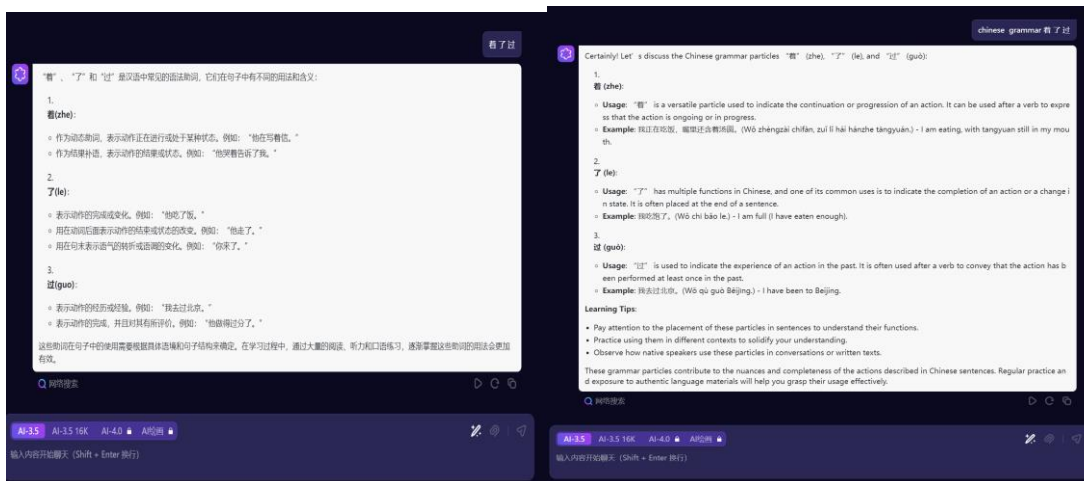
着了过

"着"、"了"和"过"是汉语中常见的语法助词，它们在句子中有不同的用法和含义：

1.
着(zhe)：

◦ 作为动态助词，表示动作正在进行或处于某种状态。例如："他在写着信。"
◦ 作为结果补语，表示动作的结果或状态。例如："他笑着告诉了我。"

2.
了(le)：

◦ 表示动作的完成或变化。例如："他吃了饭。"
◦ 用在动词后面表示动作的结果或状态的改变。例如："他走了。"
◦ 用在句末表示语气的转折或语调的变化。例如："你来了。"

3.
过(guo)：

◦ 表示动作的经历或经验。例如："我去过北京。"
◦ 表示动作的完成，并且对其有所评价。例如："他做得过分了。"

这些助词在句子中的使用需要根据具体语境和句子结构来确定。在学习过程中，通过大量的阅读、听力和口语练习，逐渐掌握这些助词的用法会更加有效。

网络搜索

AI-3.5 AI-3.5 16K AI-4.0 AI绘画

输入内容开始聊天 (Shift + Enter 换行)

chinese grammar 着 了 过

Certainly! Let's discuss the Chinese grammar particles "着" (zhe), "了" (le), and "过" (guò):

1.
着 (zhe):

◦ Usage: "着" is a versatile particle used to indicate the continuation or progression of an action. It can be used after a verb to express that the action is ongoing or in progress.
◦ Example: 我正在吃饭，嘴里还含着汤圆。(Wǒ zhèngzài chīfàn, zuǐ lǐ hái hánzhe tāngyuán.) - I am eating, with tangyuan still in my mouth.

2.
了 (le):

◦ Usage: "了" has multiple functions in Chinese, and one of its common uses is to indicate the completion of an action or a change in state. It is often placed at the end of a sentence.
◦ Example: 我吃饱了。(Wǒ chī bǎo le.) - I am full (I have eaten enough).

3.
过 (guò):

◦ Usage: "过" is used to indicate the experience of an action in the past. It is often used after a verb to convey that the action has been performed at least once in the past.
◦ Example: 我去过北京。(Wǒ qù guò Běijīng.) - I have been to Beijing.

Learning Tips:

• Pay attention to the placement of these particles in sentences to understand their functions.
• Practice using them in different contexts to solidify your understanding.
• Observe how native speakers use these particles in conversations or written texts.

These grammar particles contribute to the nuances and completeness of the actions described in Chinese sentences. Regular practice and exposure to authentic language materials will help you grasp their usage effectively.

网络搜索

AI-3.5 AI-3.5 16K AI-4.0 AI绘画

输入内容开始聊天 (Shift + Enter 换行)